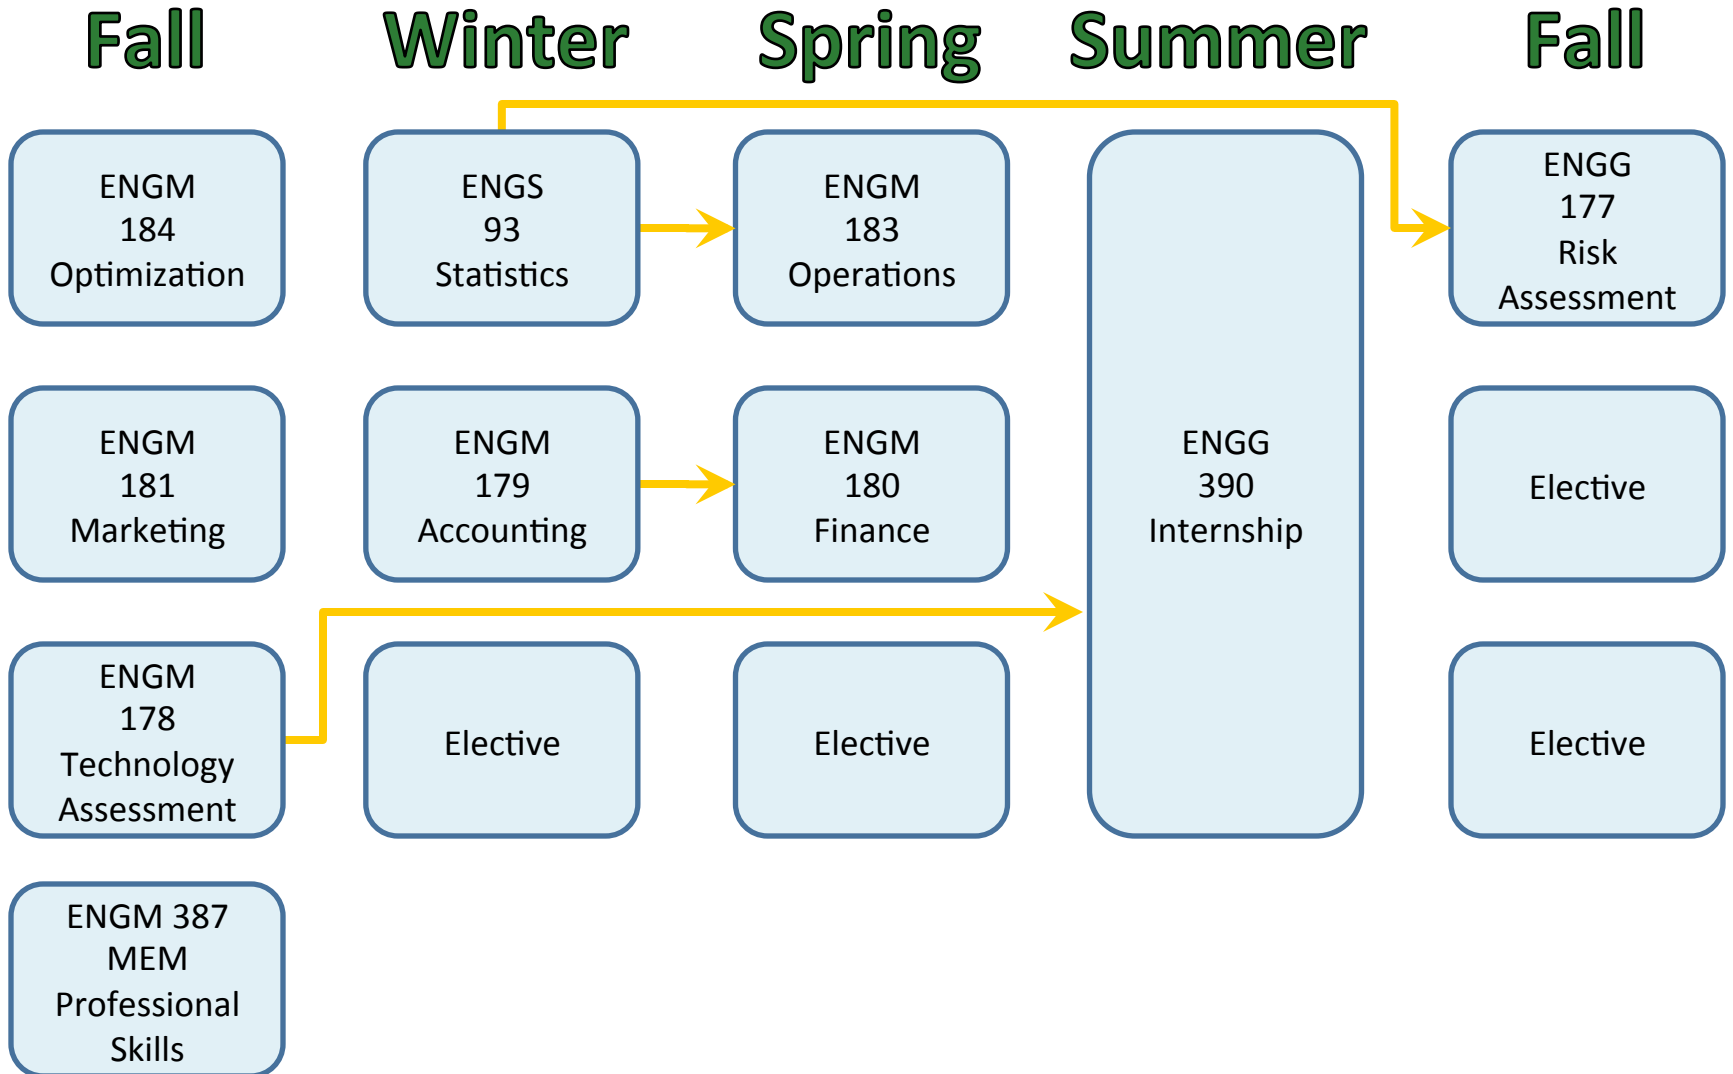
Fall

ENGM 184 Optimization

ENGM 181 Marketing

ENGM 178 Technology Assessment

ENGM 387 MEM Professional Skills

Winter

ENGS 93 Statistics

ENGM 179 Accounting

Elective

Spring

ENGM 183 Operations

ENGM 180 Finance

Elective

Summer

ENGG 390 Internship

Fall

ENGG 177 Risk Assessment

Elective

Elective